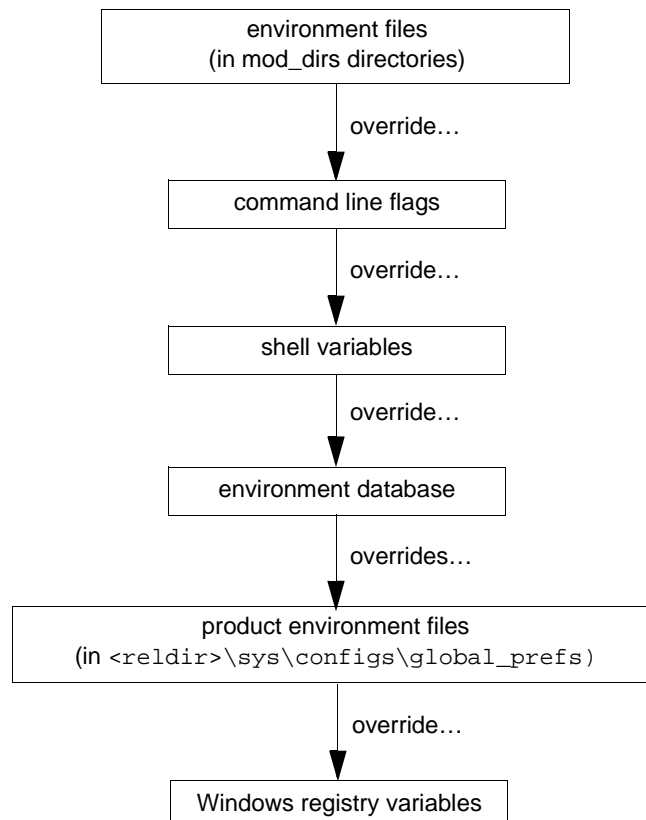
environment files
(in mod_dirs directories)

override…

command line flags

override…

shell variables

override…

environment database

overrides…

product environment files
(in <reldir>\sys\configs\global_prefs)

override…

Windows registry variables